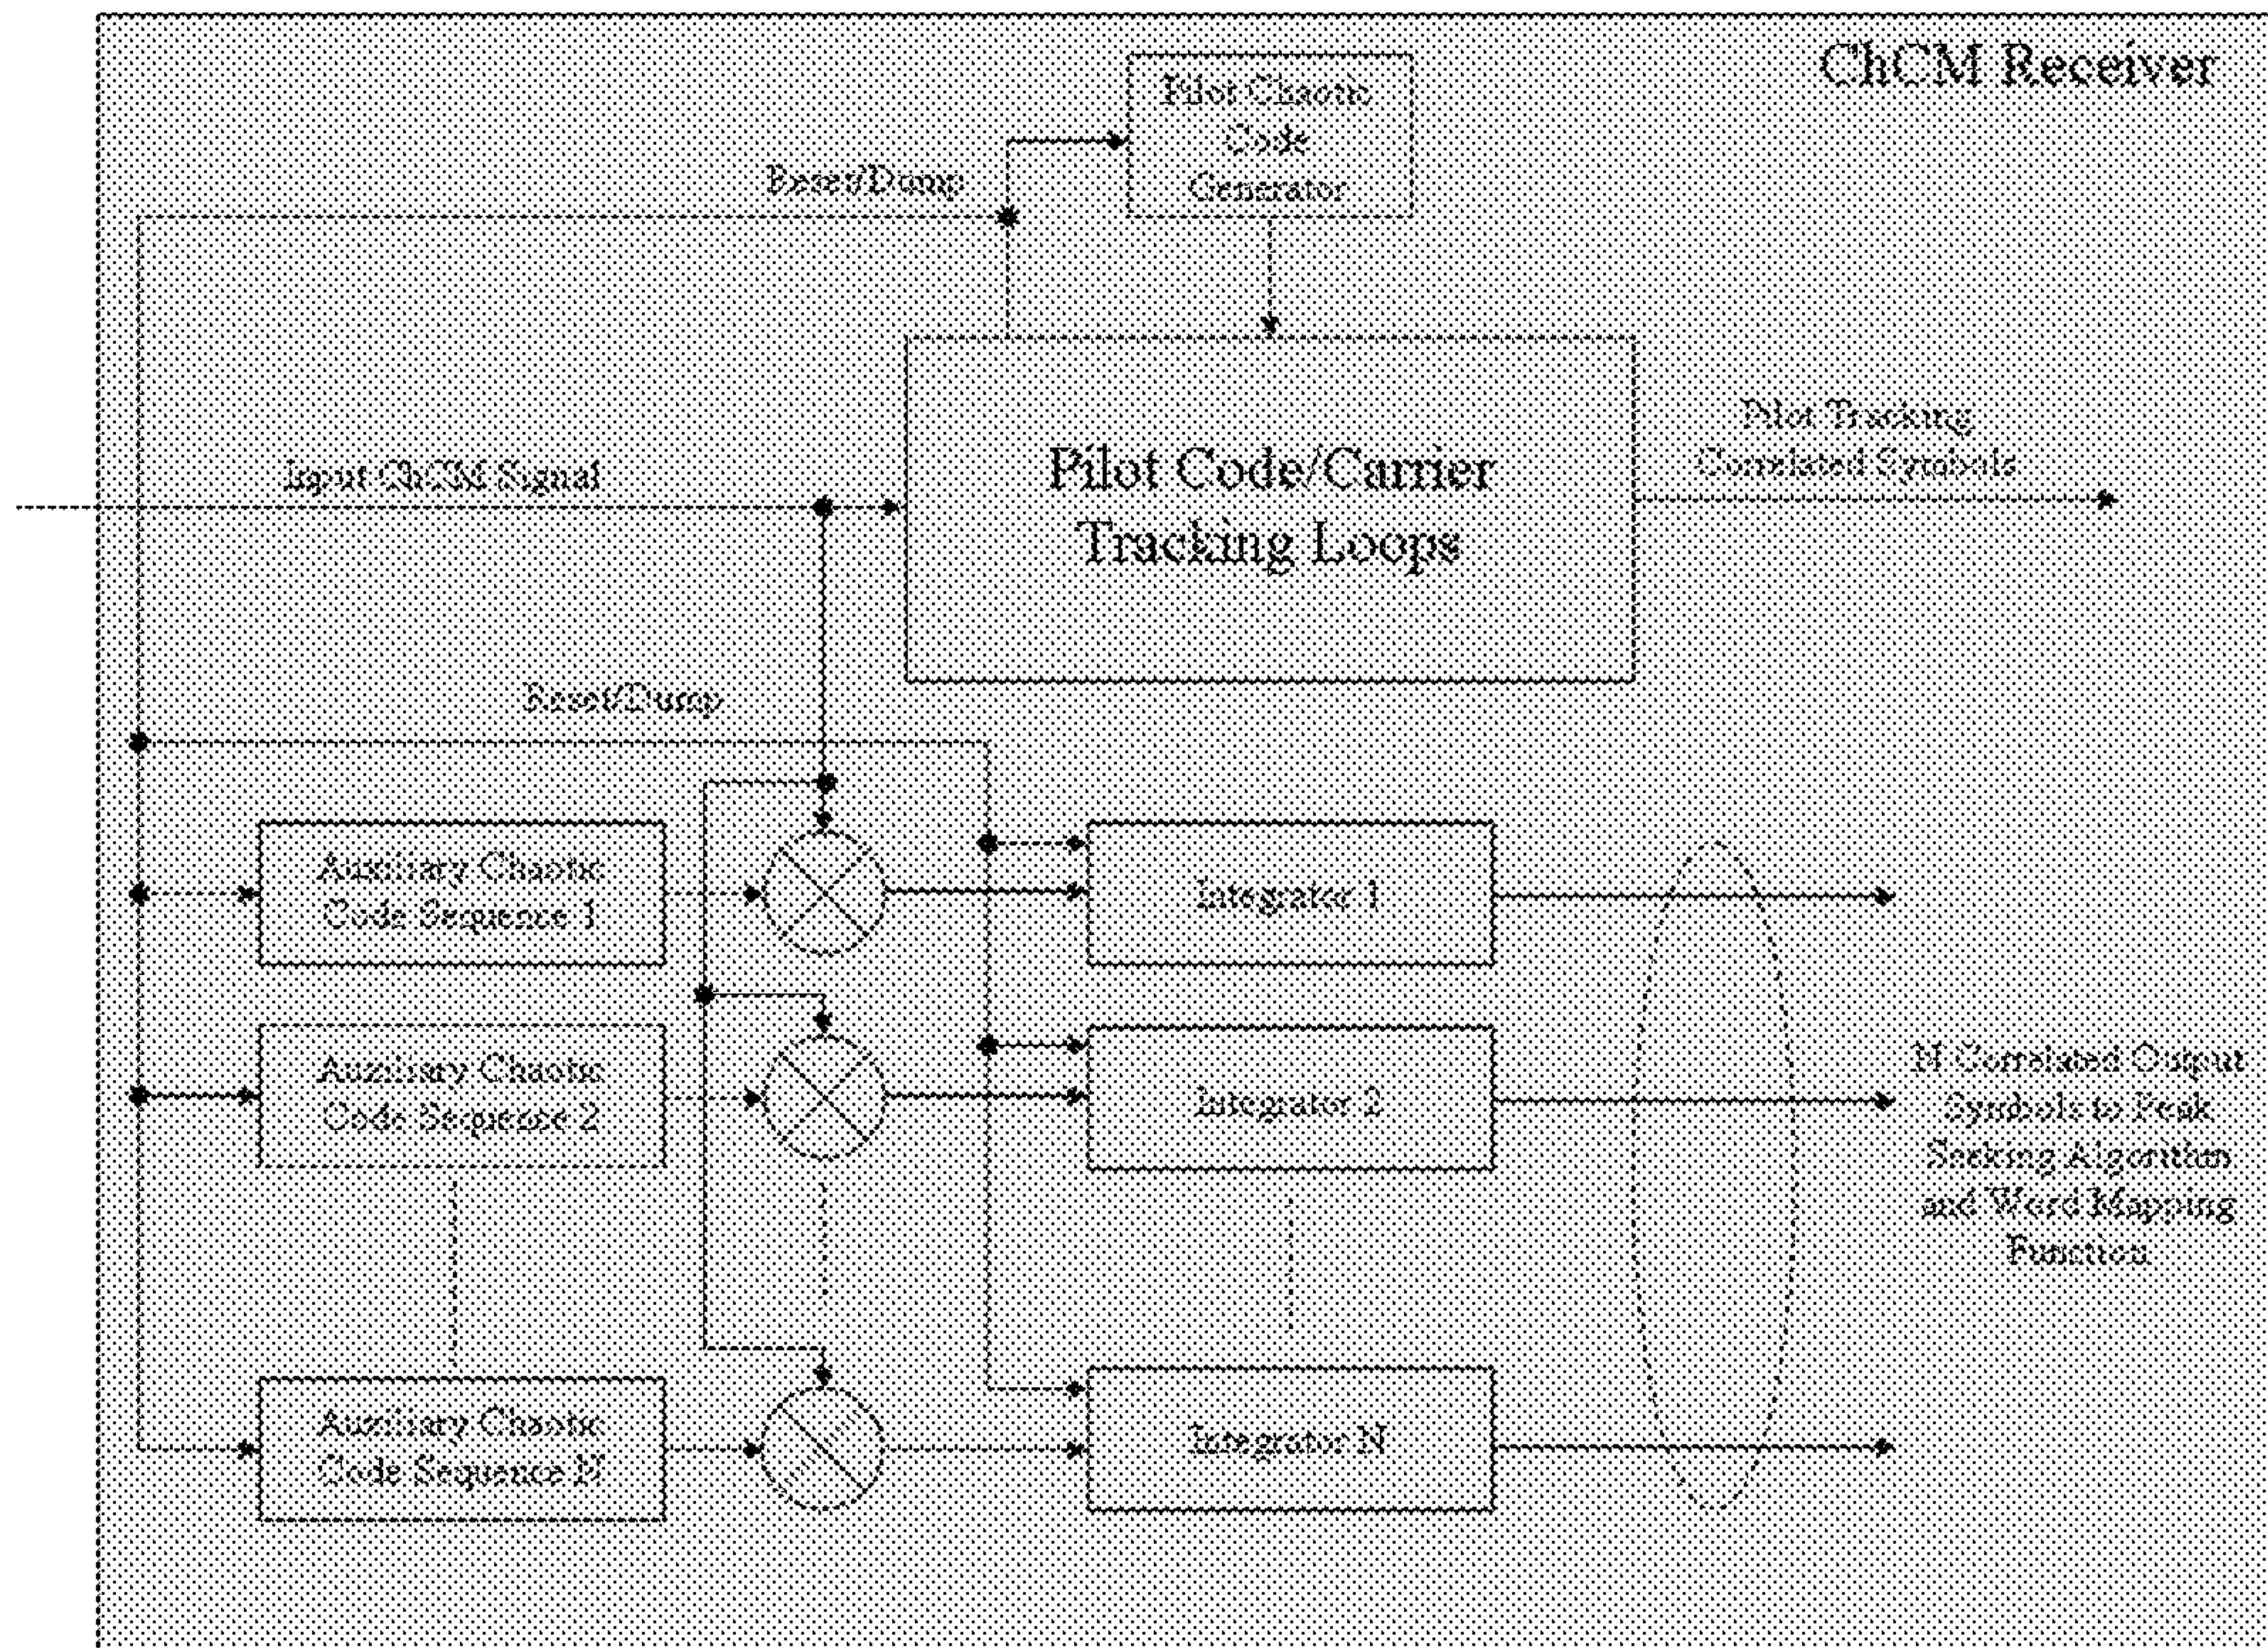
ChCM Receiver

Pilot Chaotic Code Generator

Reset/Dump

Pilot Tracking Correlated Symbols

Input ChCM Signal

Pilot Code/Carrier Tracking Loops

Reset/Dump

Auxiliary Chaotic Code Sequence 1

Integrator 1

Auxiliary Chaotic Code Sequence 2

Integrator 2

N Correlated Output Symbols to Peak Seeking Algorithm and Word Mapping Function

Auxiliary Chaotic Code Sequence N

Integrator N